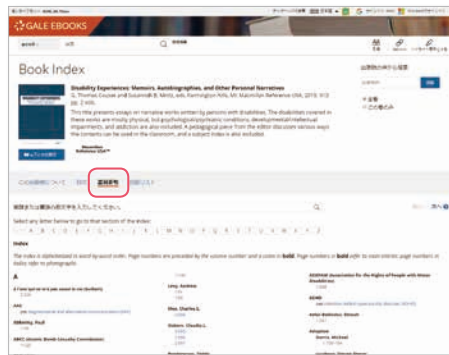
GALE EBOOKS

Book Index

Disability Experiences: Memoirs, Autobiographies, and Other Personal Narratives

G. Thomas Couser and Susannah B. Mintz, eds. Farmington Hills, MI: Macmillan Reference USA, 2019.

This title presents essays on narrative works written by persons with disabilities. The disabilities covered in these works are mostly physical, but psychological/psychiatric conditions, developmental/intellectual impairments, and addiction are also included. A pedagogical piece from the editor discusses various ways the contents can be used in the classroom, and a subject index is also included.

索引列表

Index

The index is alphabetized in word-by-word order. Page numbers are preceded by the volume number and a colon in bold. Page numbers in bold refer to main entries; page numbers in italics refer to photographs.

A

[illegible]